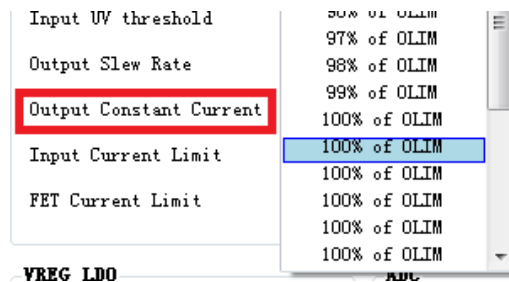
Input UV threshold

Output Slew Rate

Output Constant Current

Input Current Limit

FET Current Limit

VREG LDO

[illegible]

97% of OLIM

98% of OLIM

99% of OLIM

100% of OLIM

100% of OLIM

100% of OLIM

100% of OLIM

100% of OLIM

100% of OLIM

ADC